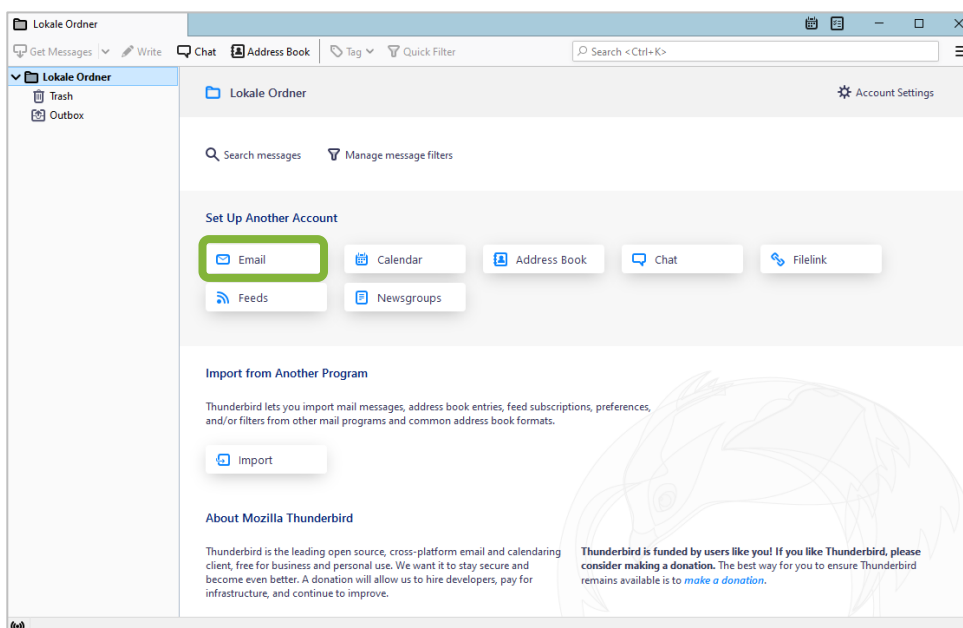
Lokale Ordner

Get Messages Write Chat Address Book Tag Quick Filter Search <Ctrl+K>

Lokale Ordner
Trash
Outbox

Lokale Ordner

Account Settings

Search messages Manage message filters

Set Up Another Account

Email Calendar Address Book Chat Filelink
Feeds Newsgroups

Import from Another Program

Thunderbird lets you import mail messages, address book entries, feed subscriptions, preferences, and/or filters from other mail programs and common address book formats.

Import

About Mozilla Thunderbird

Thunderbird is the leading open source, cross-platform email and calendaring client, free for business and personal use. We want it to stay secure and become even better. A donation will allow us to hire developers, pay for infrastructure, and continue to improve.

**Thunderbird is funded by users like you! If you like Thunderbird, please consider making a donation.** The best way for you to ensure Thunderbird remains available is to *make a donation*.